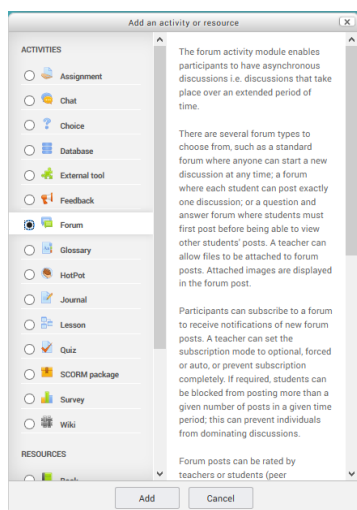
Add an activity or resource

ACTIVITIES

Assignment

Chat

Choice

Database

External tool

Feedback

Forum

Glossary

HotPot

Journal

Lesson

Quiz

SCORM package

Survey

Wiki

RESOURCES

Book

The forum activity module enables participants to have asynchronous discussions i.e. discussions that take place over an extended period of time.

There are several forum types to choose from, such as a standard forum where anyone can start a new discussion at any time; a forum where each student can post exactly one discussion; or a question and answer forum where students must first post before being able to view other students' posts. A teacher can allow files to be attached to forum posts. Attached images are displayed in the forum post.

Participants can subscribe to a forum to receive notifications of new forum posts. A teacher can set the subscription mode to optional, forced or auto, or prevent subscription completely. If required, students can be blocked from posting more than a given number of posts in a given time period; this can prevent individuals from dominating discussions.

Forum posts can be rated by teachers or students (peer

Add

Cancel